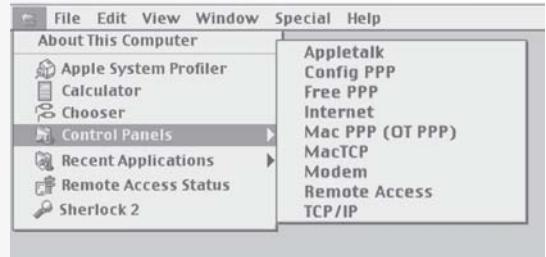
File Edit View Window Special Help

About This Computer
Apple System Profiler
Calculator
Chooser
Control Panels
Recent Applications
Remote Access Status
Sherlock 2

Appletalk
Config PPP
Free PPP
Internet
Mac PPP (OT PPP)
MacTCP
Modem
Remote Access
TCP/IP